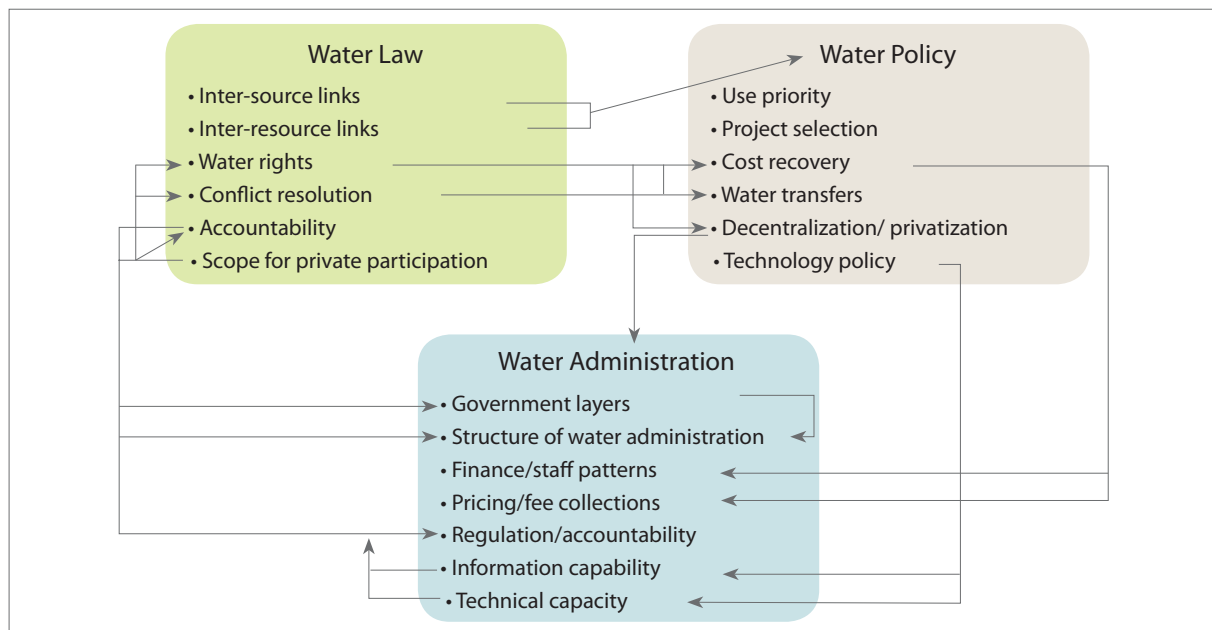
Water Law
• Inter-source links
• Inter-resource links
• Water rights
• Conflict resolution
• Accountability
• Scope for private participation

Water Policy
• Use priority
• Project selection
• Cost recovery
• Water transfers
• Decentralization/ privatization
• Technology policy

Water Administration
• Government layers
• Structure of water administration
• Finance/staff patterns
• Pricing/fee collections
• Regulation/accountability
• Information capability
• Technical capacity